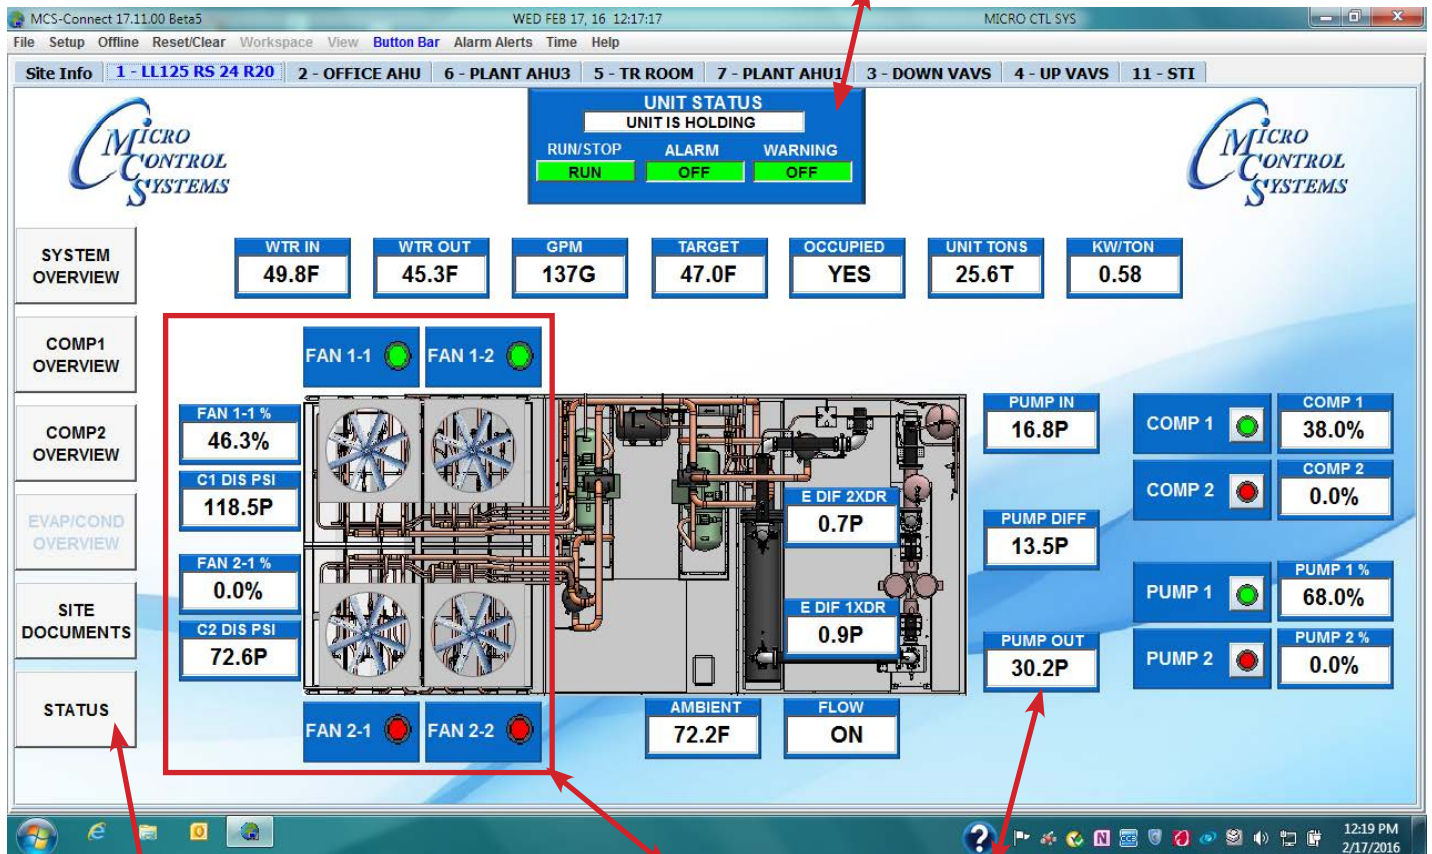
MCS-Connect 17.11.00 Beta5 WED FEB 17, 16 12:17:17 MICRO CTL SYS

File Setup Offline Reset/Clear Workspace View Button Bar Alarm Alerts Time Help

Site Info | 1 - LL125 RS 24 R20 | 2 - OFFICE AHU | 6 - PLANT AHU3 | 5 - TR ROOM | 7 - PLANT AHU1 | 3 - DOWN VAVS | 4 - UP VAVS | 11 - STI

MICRO CONTROL SYSTEMS

UNIT STATUS
UNIT IS HOLDING
RUN/STOP RUN
ALARM OFF
WARNING OFF

MICRO CONTROL SYSTEMS

SYSTEM OVERVIEW

WTR IN 49.8F
WTR OUT 45.3F
GPM 137G
TARGET 47.0F
OCCUPIED YES
UNIT TONS 25.6T
KW/TON 0.58

COMP1 OVERVIEW

FAN 1-1
FAN 1-2

COMP2 OVERVIEW

EVAP/COND OVERVIEW

SITE DOCUMENTS

STATUS

FAN 1-1 % 46.3%
C1 DIS PSI 118.5P
FAN 2-1 % 0.0%
C2 DIS PSI 72.6P

E DIF 2XDR 0.7P
E DIF 1XDR 0.9P

PUMP IN 16.8P
PUMP DIFF 13.5P
PUMP OUT 30.2P

COMP 1
COMP 1 38.0%
COMP 2
COMP 2 0.0%
PUMP 1
PUMP 1 % 68.0%
PUMP 2
PUMP 2 % 0.0%

FAN 2-1
FAN 2-2

AMBIENT 72.2F
FLOW ON

12:19 PM
2/17/2016